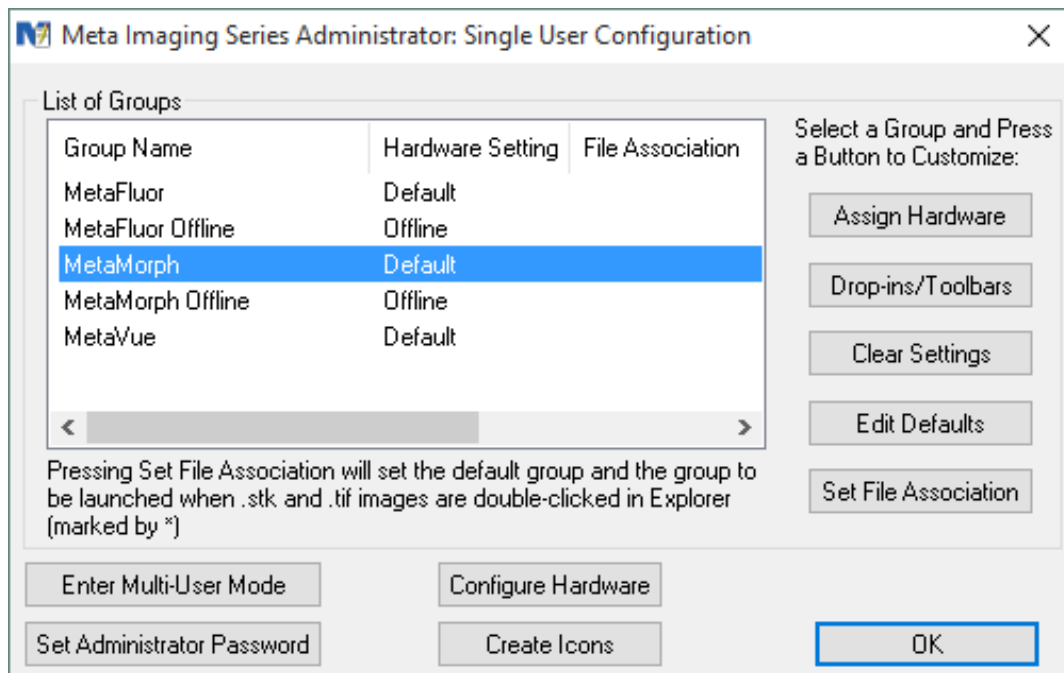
Meta Imaging Series Administrator: Single User Configuration

List of Groups

| Group Name | Hardware Setting | File Association |
|---|---|---|
| MetaFluor | Default | |
| MetaFluor Offline | Offline | |
| MetaMorph | Default | |
| MetaMorph Offline | Offline | |
| MetaVue | Default | |

Select a Group and Press a Button to Customize:

Assign Hardware

Drop-ins/Toolbars

Clear Settings

Edit Defaults

Set File Association

Pressing Set File Association will set the default group and the group to be launched when .stk and .tif images are double-clicked in Explorer (marked by *)

Enter Multi-User Mode

Configure Hardware

Set Administrator Password

Create Icons

OK